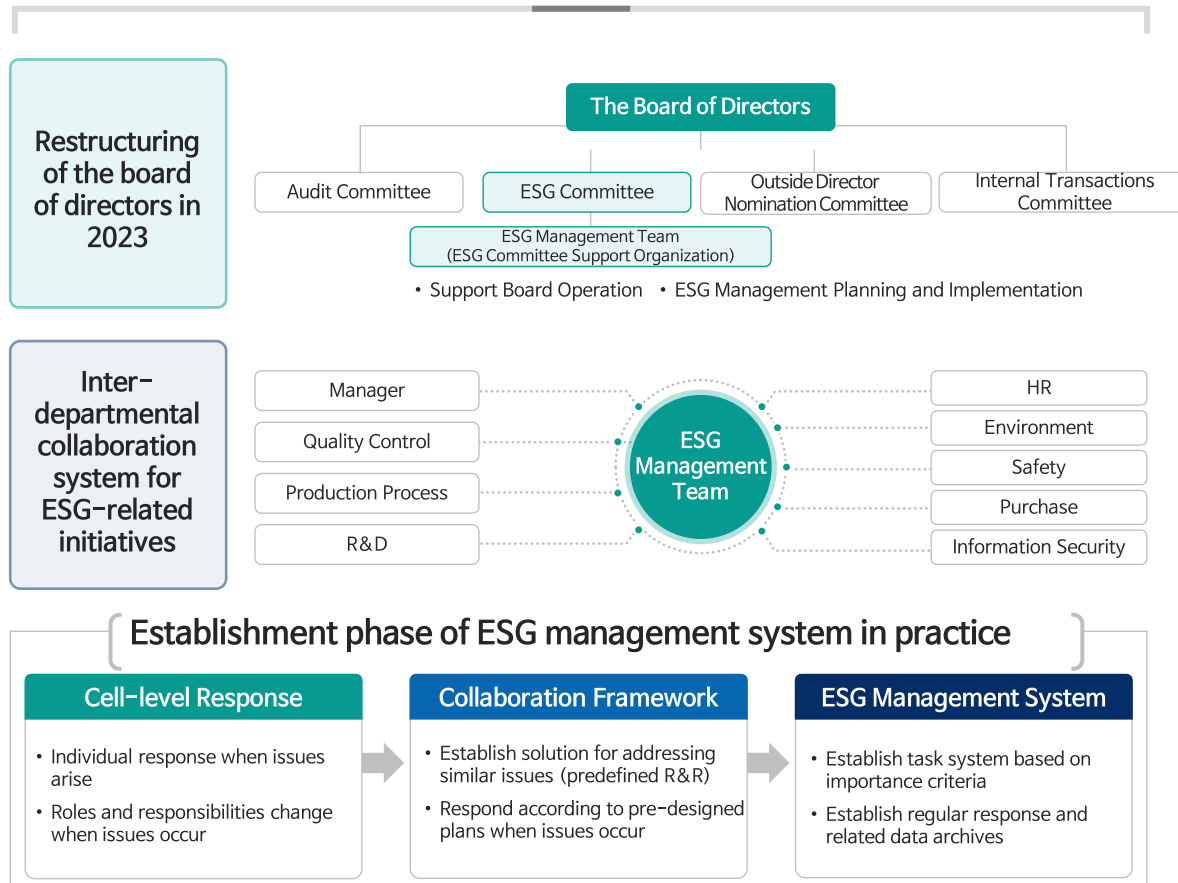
Restructuring of the board of directors in 2023

The Board of Directors

Audit Committee

ESG Committee

Outside Director Nomination Committee

Internal Transactions Committee

ESG Management Team
(ESG Committee Support Organization)

• Support Board Operation • ESG Management Planning and Implementation

Inter-departmental collaboration system for ESG-related initiatives

Manager

Quality Control

Production Process

R&D

ESG Management Team

HR

Environment

Safety

Purchase

Information Security

Establishment phase of ESG management system in practice

Cell-level Response

• Individual response when issues arise
• Roles and responsibilities change when issues occur

Collaboration Framework

• Establish solution for addressing similar issues (predefined R&R)
• Respond according to pre-designed plans when issues occur

ESG Management System

• Establish task system based on importance criteria
• Establish regular response and related data archives